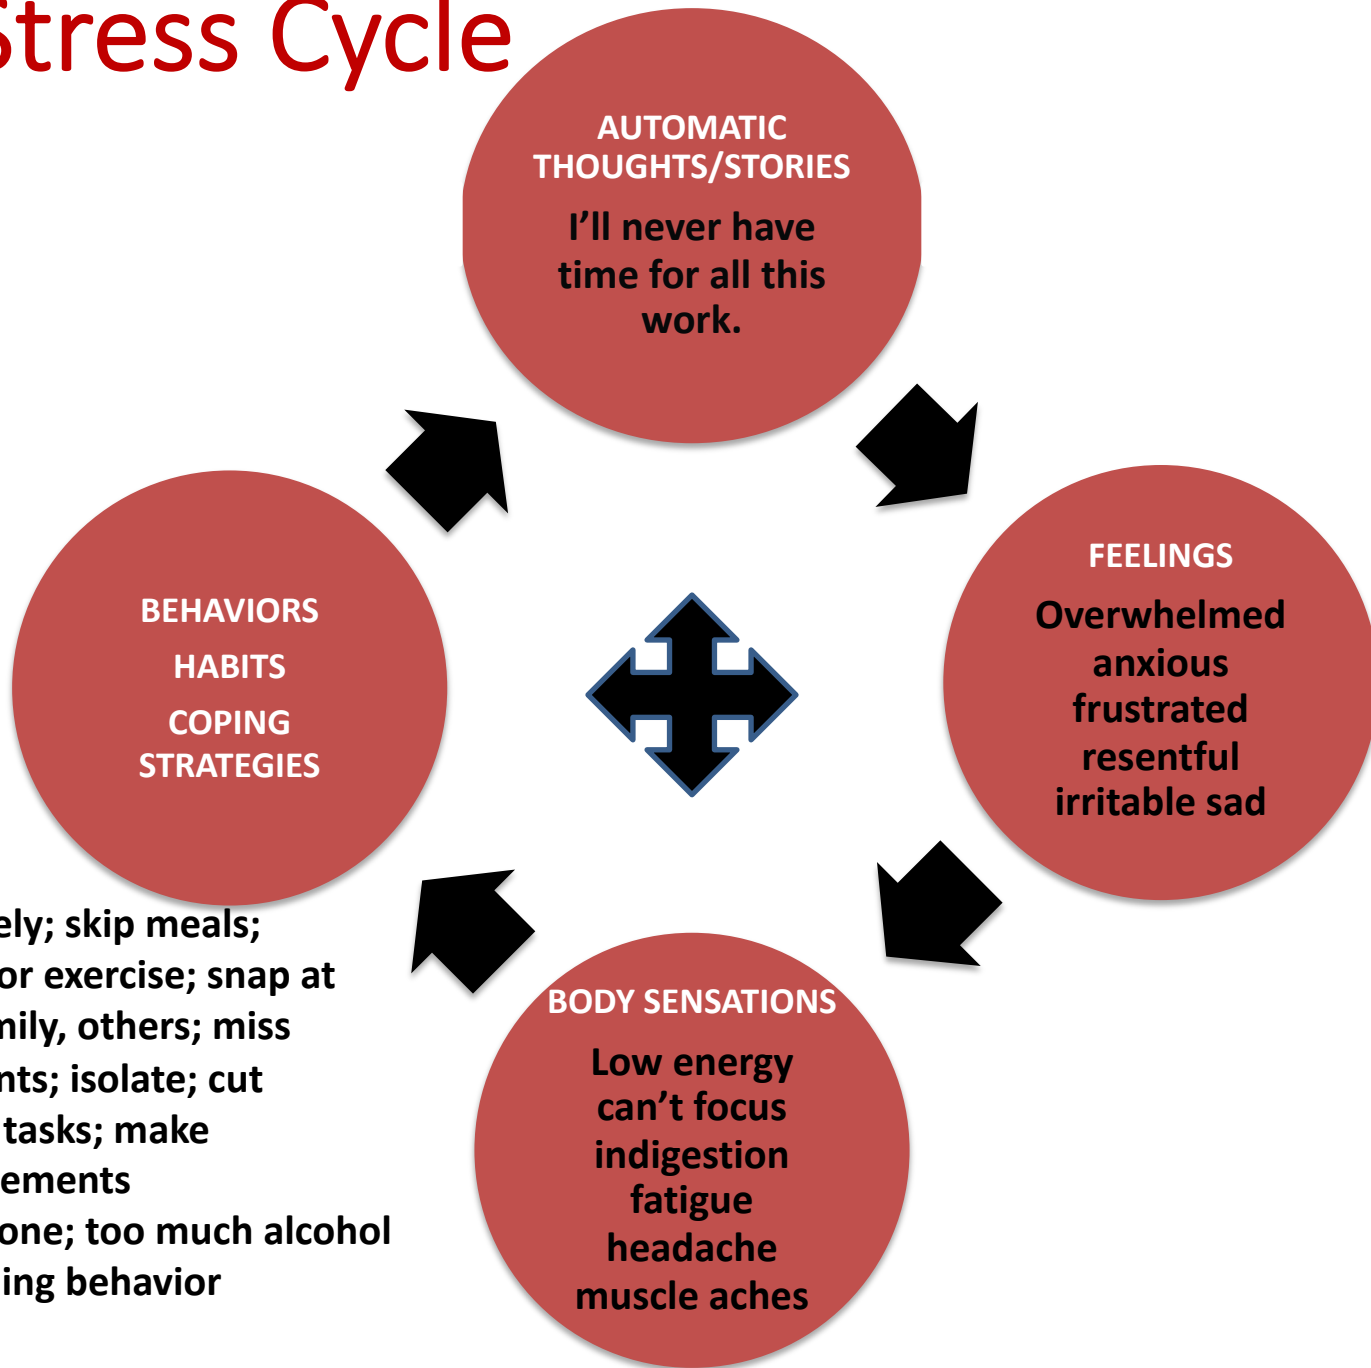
Stress Cycle

AUTOMATIC THOUGHTS/STORIES

I'll never have time for all this work.

FEELINGS

Overwhelmed anxious frustrated resentful irritable sad

BODY SENSATIONS

Low energy can't focus indigestion fatigue headache muscle aches

BEHAVIORS

HABITS

COPING STRATEGIES

ely; skip meals;
or exercise; snap at
mily, others; miss
nts; isolate; cut
tasks; make
ements
one; too much alcohol
ing behavior